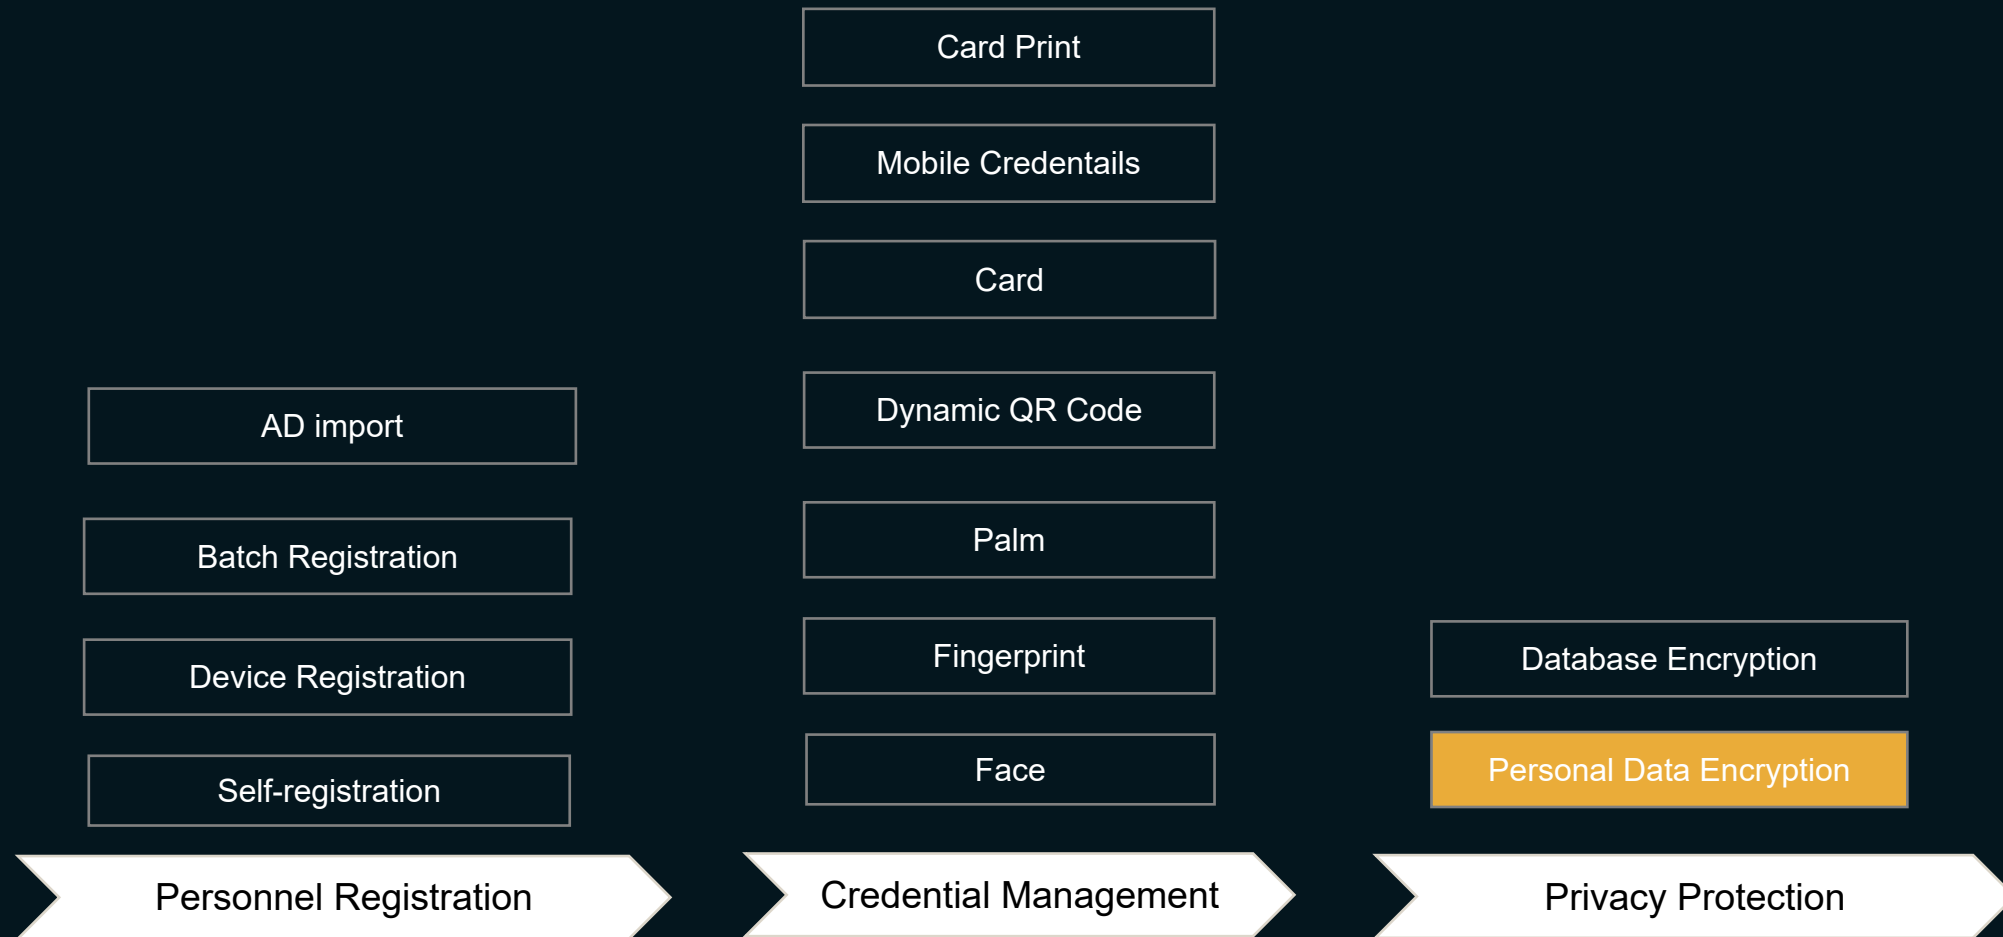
AD import

Batch Registration

Device Registration

Self-registration

Personnel Registration

Card Print

Mobile Credentails

Card

Dynamic QR Code

Palm

Fingerprint

Face

Credential Management

Database Encryption

Personal Data Encryption

Privacy Protection